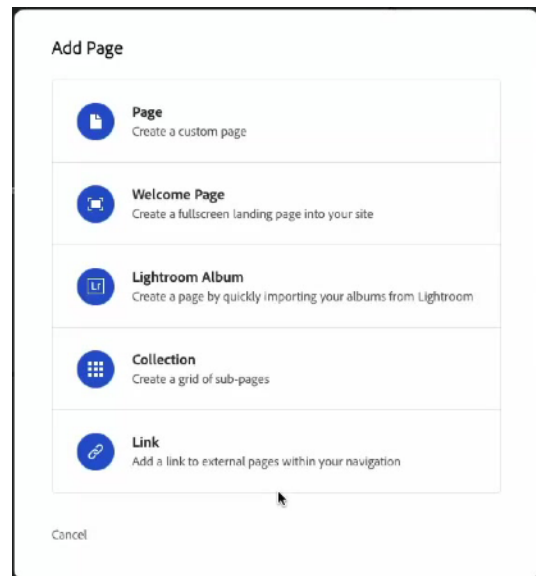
Add Page

Page
Create a custom page

Welcome Page
Create a fullscreen landing page into your site

Lr

Lightroom Album
Create a page by quickly importing your albums from Lightroom

Collection
Create a grid of sub-pages

Link
Add a link to external pages within your navigation

Cancel